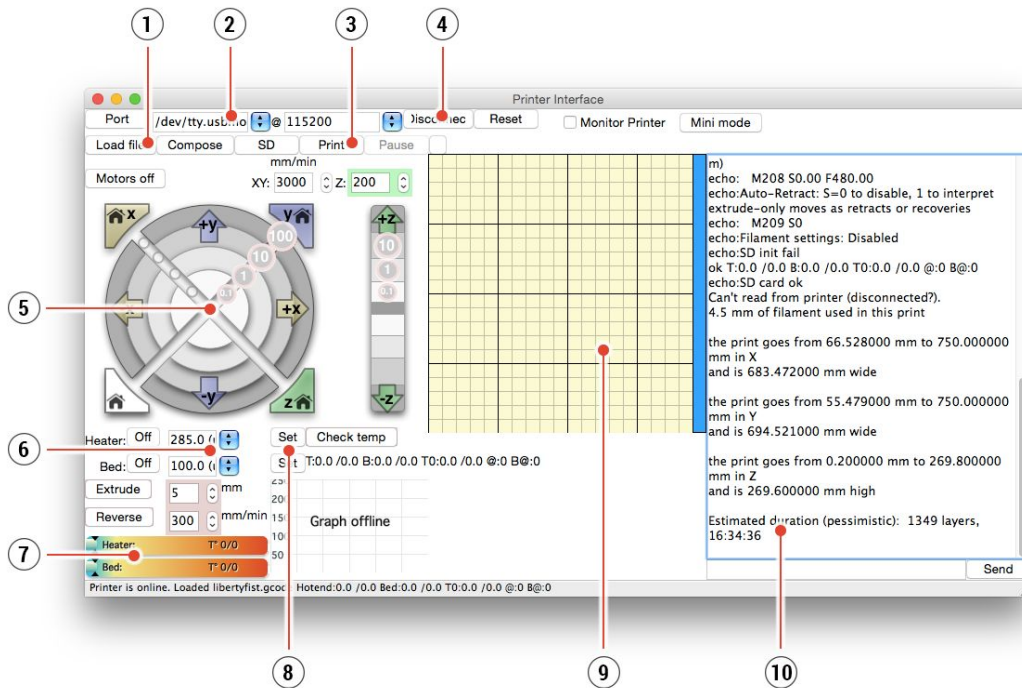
1 2 3 4

Printer Interface

Port /dev/tty.usb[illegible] @ 115200 Disconnec Reset Monitor Printer Mini mode

Load file Compose SD Print Pause

mm/min

Motors off XY: 3000 Z: 200

X Y +y 100 10 1 0.1 -x +x -y Z +z 10 1 0.1 -z

5

m)
echo: M208 S0.00 F480.00
echo:Auto-Retract: S=0 to disable, 1 to interpret extrude-only moves as retracts or recoveries
echo: M209 S0
echo:Filament settings: Disabled
echo:SD init fail
ok T:0.0 /0.0 B:0.0 /0.0 T0:0.0 /0.0 @:0 B@:0
echo:SD card ok
Can't read from printer (disconnected?).
4.5 mm of filament used in this print

the print goes from 66.528000 mm to 750.000000 mm in X
and is 683.472000 mm wide

the print goes from 55.479000 mm to 750.000000 mm in Y
and is 694.521000 mm wide

the print goes from 0.200000 mm to 269.800000 mm in Z
and is 269.600000 mm high

Estimated duration (pessimistic): 1349 layers, 16:34:36

6

Heater: Off 285.0 Set Check temp

Bed: Off 100.0 Set T:0.0 /0.0 B:0.0 /0.0 T0:0.0 /0.0 @:0 B@:0

Extrude 5 mm

Reverse 300 mm/min

250 200 150 100 50

Graph offline

7

Heater: T° 0/0

Bed: T° 0/0

Send

Printer is online. Loaded libertyfist.gcod Hotend:0.0 /0.0 Bed:0.0 /0.0 T0:0.0 /0.0 @:0 B@:0

8 9 10